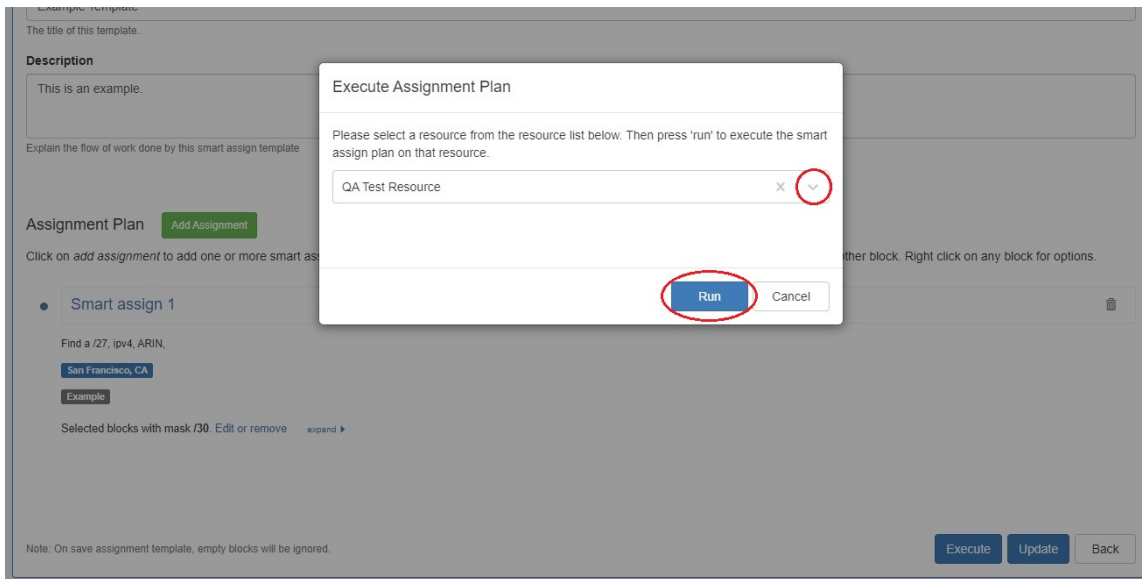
Example Template

The title of this template.

Description

This is an example.

Explain the flow of work done by this smart assign template

Assignment Plan Add Assignment

Click on *add assignment* to add one or more smart as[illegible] other block. Right click on any block for options.

Smart assign 1

Find a /27, ipv4, ARIN,

San Francisco, CA

Example

Selected blocks with mask /30. Edit or remove expand ▸

Execute Assignment Plan

Please select a resource from the resource list below. Then press 'run' to execute the smart assign plan on that resource.

QA Test Resource ×

Run Cancel

Note: On save assignment template, empty blocks will be ignored.

Execute Update Back